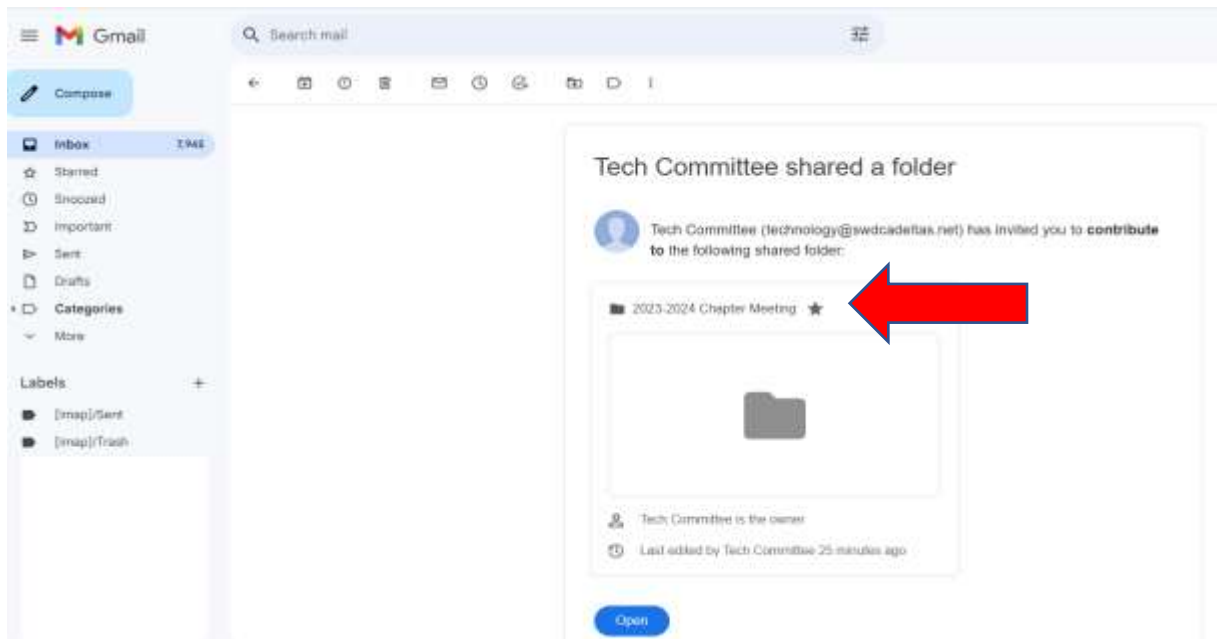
Gmail

Search mail

Compose

Inbox 7,945
Starred
Snoozed
Important
Sent
Drafts
Categories
More

Labels +
[Imap]/Sent
[Imap]/Trash

Tech Committee shared a folder

Tech Committee (technology@swdcadeltas.net) has invited you to **contribute to** the following shared folder:

2023-2024 Chapter Meeting

Tech Committee is the owner

Last edited by Tech Committee 25 minutes ago

Open